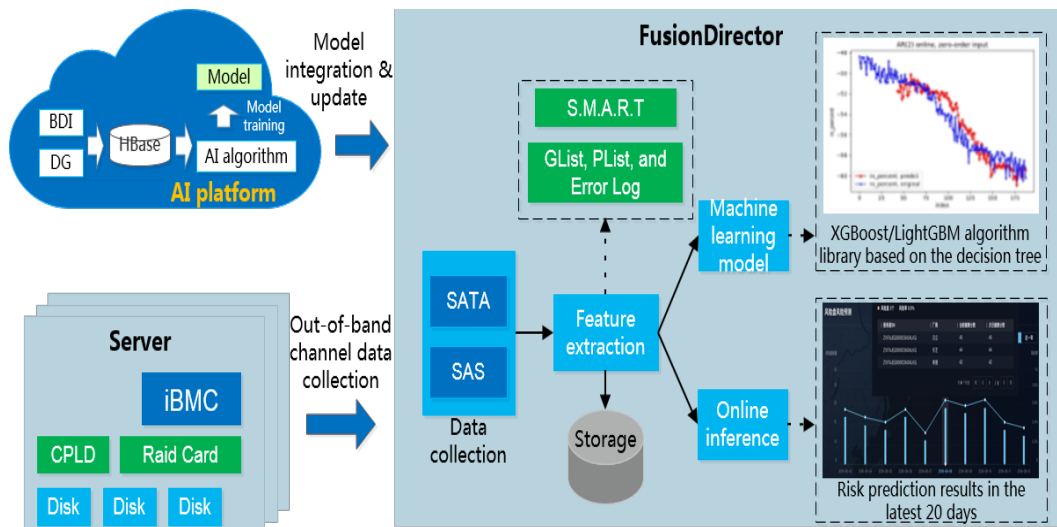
Model
BDI
DG
HBase
Model training
AI algorithm
AI platform

Model integration & update

FusionDirector

S.M.A.R.T
GList, PList, and Error Log

ARC23 online, zero-order input
ro_percent_predict
ro_percent_original
index

Machine learning model

XGBoost/LightGBM algorithm library based on the decision tree

SATA
SAS
Data collection

Feature extraction

Storage

Online inference

Risk prediction results in the latest 20 days

Server
iBMC
CPLD
Raid Card
Disk
Disk
Disk

Out-of-band channel data collection